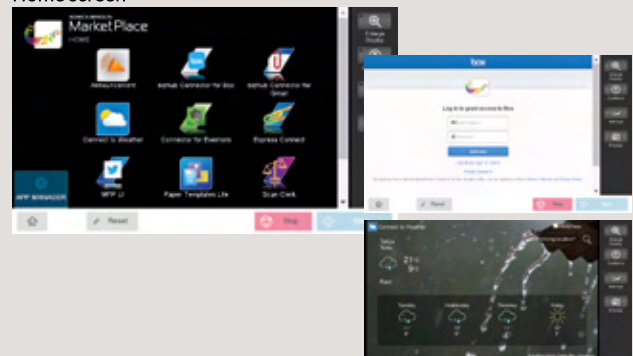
Homescreen

KONICA MINOLTA
MarketPlace
HOME

Announcement
bizhub Connector for Box
bizhub Connector for Gmail
Connect to Weather
Connector for Evernote
Express Connect
MFP UI
Paper Templates Lite
Scan Clerk

APP MANAGER

Enlarge Display

Reset
Stop

box

Log in to grant access to Box

Authorize

Reset
Stop

Connect to Weather

Tokyo
Today
21°
9°
Rain

Tuesday
Wednesday
Thursday
Friday